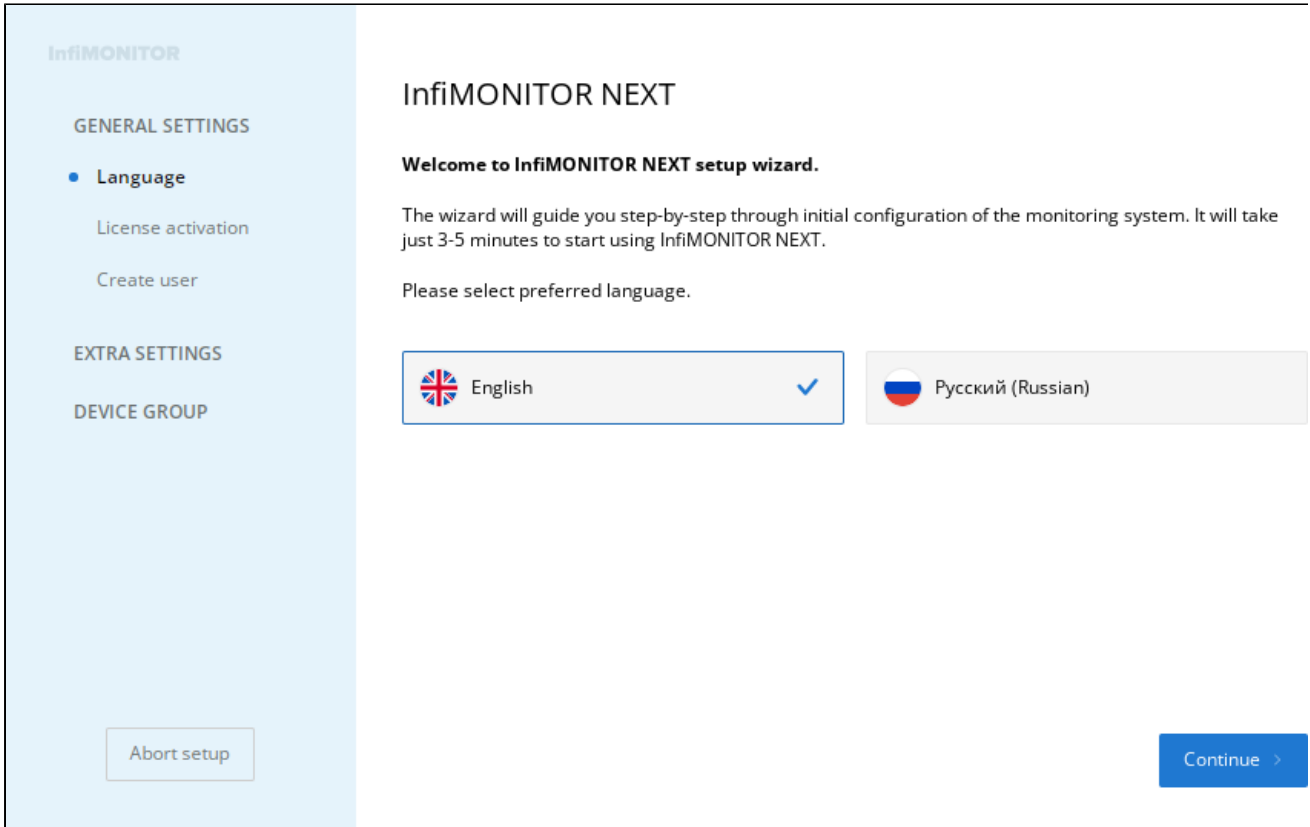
InfiMONITOR

GENERAL SETTINGS

Language

License activation

Create user

EXTRA SETTINGS

DEVICE GROUP

Abort setup

InfiMONITOR NEXT

**Welcome to InfiMONITOR NEXT setup wizard.**

The wizard will guide you step-by-step through initial configuration of the monitoring system. It will take just 3-5 minutes to start using InfiMONITOR NEXT.

Please select preferred language.

English

Русский (Russian)

Continue